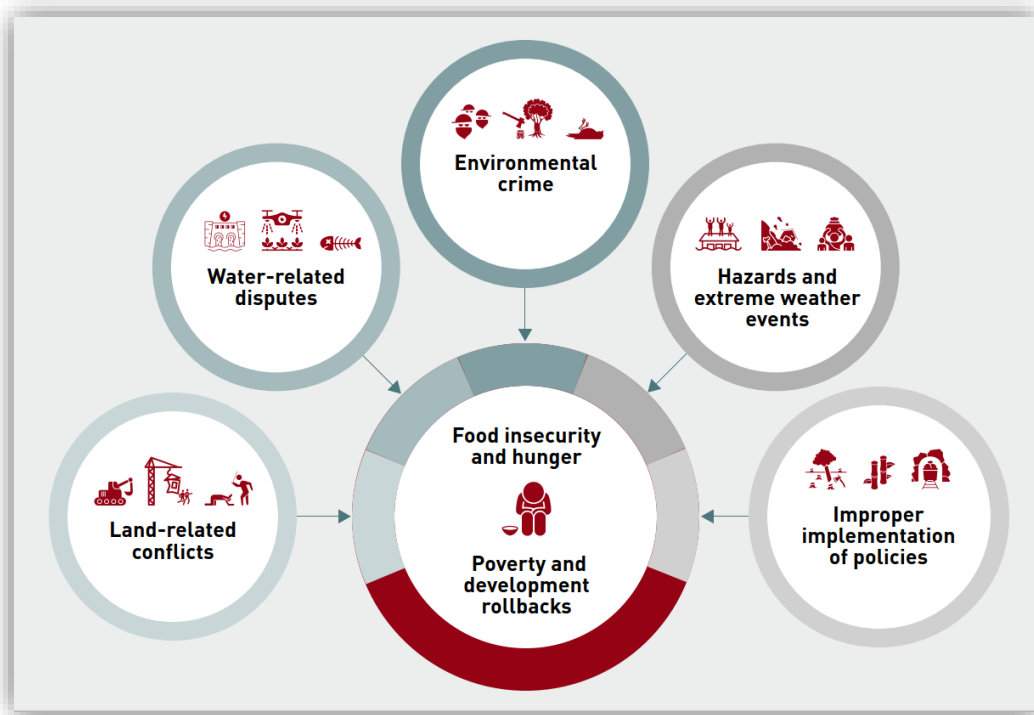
Environmental crime

Water-related disputes

Hazards and extreme weather events

Land-related conflicts

Food insecurity and hunger

Poverty and development rollbacks

Improper implementation of policies